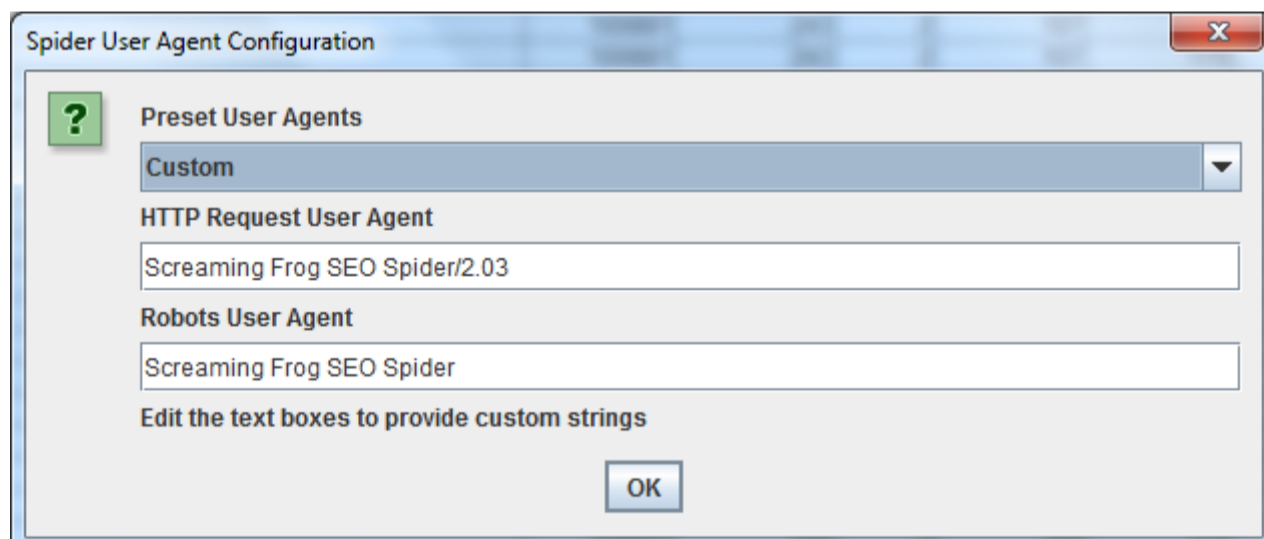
Spider User Agent Configuration

?

Preset User Agents

Custom

HTTP Request User Agent

Screaming Frog SEO Spider/2.03

Robots User Agent

Screaming Frog SEO Spider

Edit the text boxes to provide custom strings

OK